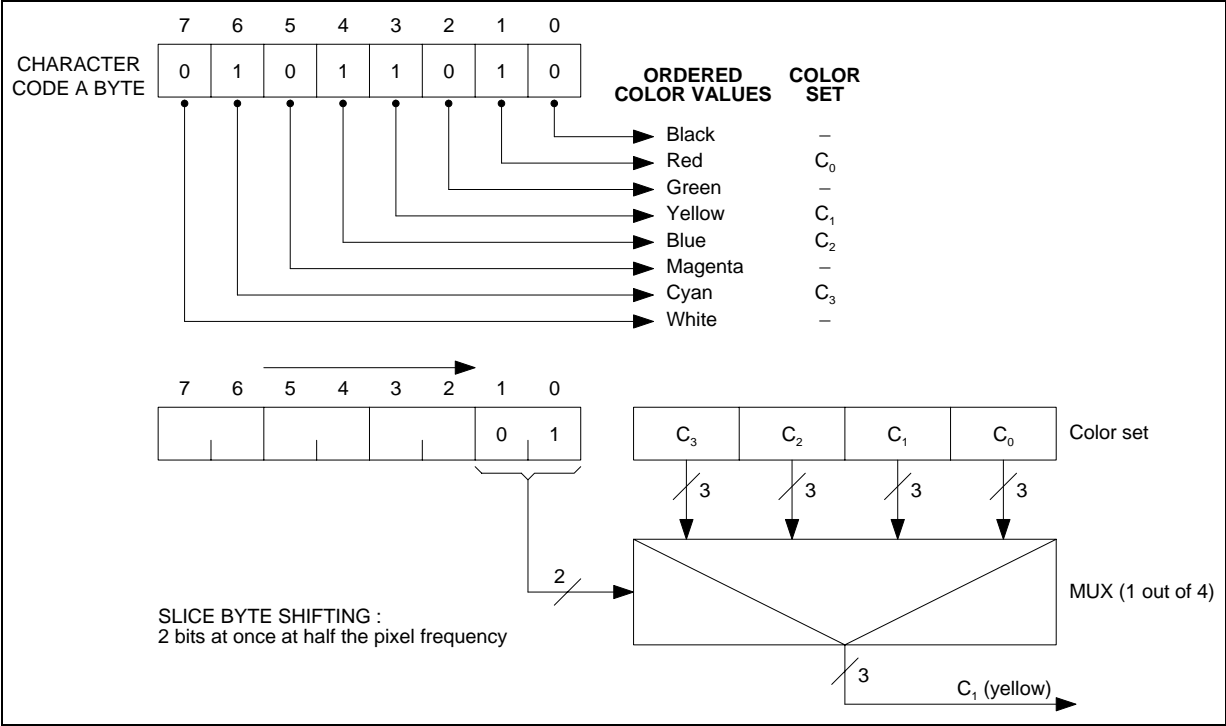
7 6 5 4 3 2 1 0

CHARACTER CODE A BYTE

| 0 | 1 | 0 | 1 | 1 | 0 | 1 | 0 |
|---|---|---|---|---|---|---|---|

| ORDERED COLOR VALUES | COLOR SET |
|---|---|
| Black | – |
| Red | $C_0$ |
| Green | – |
| Yellow | $C_1$ |
| Blue | $C_2$ |
| Magenta | – |
| Cyan | $C_3$ |
| White | – |

7 6 5 4 3 2 1 0

0 1

| $C_3$ | $C_2$ | $C_1$ | $C_0$ |
|---|---|---|---|

Color set

3 3 3 3

2

MUX (1 out of 4)

SLICE BYTE SHIFTING :
2 bits at once at half the pixel frequency

3

$C_1$ (yellow)